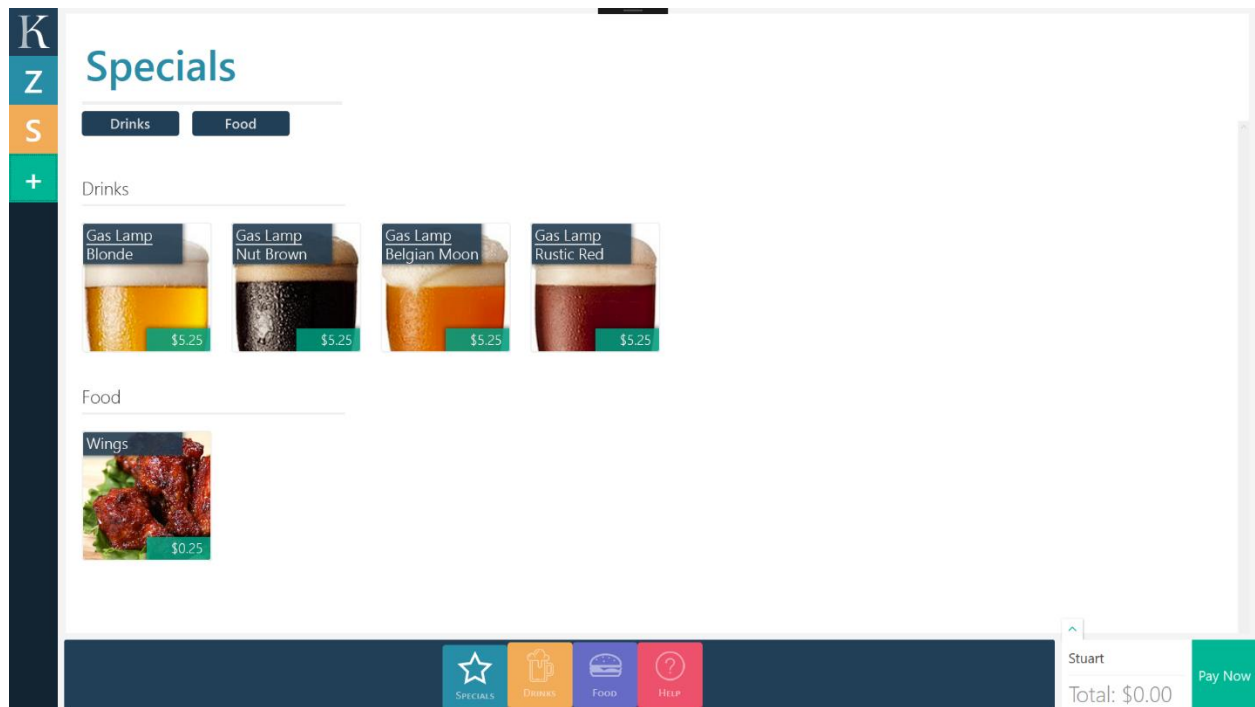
K
Z
S
+

Specials

Drinks Food

Drinks

Gas Lamp Blonde
$5.25

Gas Lamp Nut Brown
$5.25

Gas Lamp Belgian Moon
$5.25

Gas Lamp Rustic Red
$5.25

Food

Wings
$0.25

Specials
Drinks
Food
Help

Stuart
Total: $0.00
Pay Now